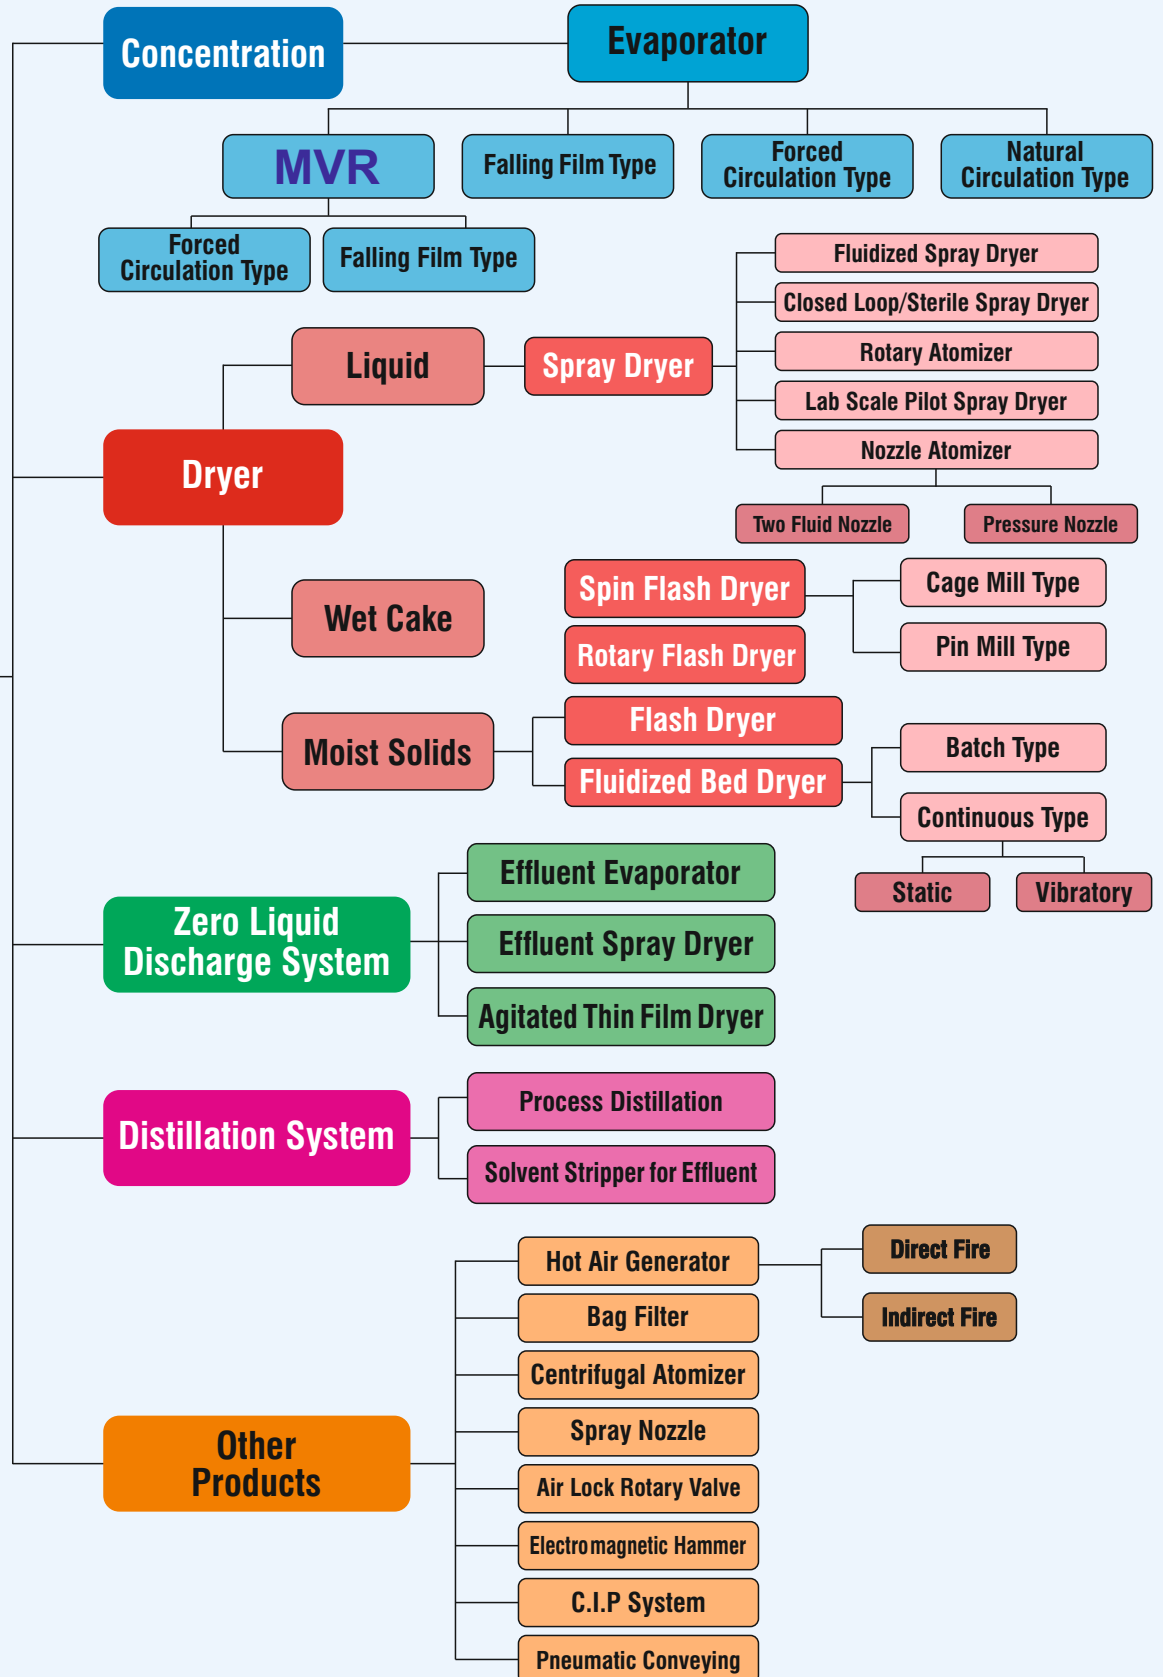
Concentration

Evaporator

MVR

Falling Film Type

Forced Circulation Type

Natural Circulation Type

Forced Circulation Type

Falling Film Type

Fluidized Spray Dryer

Closed Loop/Sterile Spray Dryer

Liquid

Spray Dryer

Rotary Atomizer

Lab Scale Pilot Spray Dryer

Nozzle Atomizer

Dryer

Two Fluid Nozzle

Pressure Nozzle

Spin Flash Dryer

Cage Mill Type

Wet Cake

Rotary Flash Dryer

Pin Mill Type

Flash Dryer

Moist Solids

Fluidized Bed Dryer

Batch Type

Continuous Type

Effluent Evaporator

Static

Vibratory

Zero Liquid Discharge System

Effluent Spray Dryer

Agitated Thin Film Dryer

Process Distillation

Distillation System

Solvent Stripper for Effluent

Hot Air Generator

Direct Fire

Bag Filter

Indirect Fire

Centrifugal Atomizer

Other Products

Spray Nozzle

Air Lock Rotary Valve

Electromagnetic Hammer

C.I.P System

Pneumatic Conveying